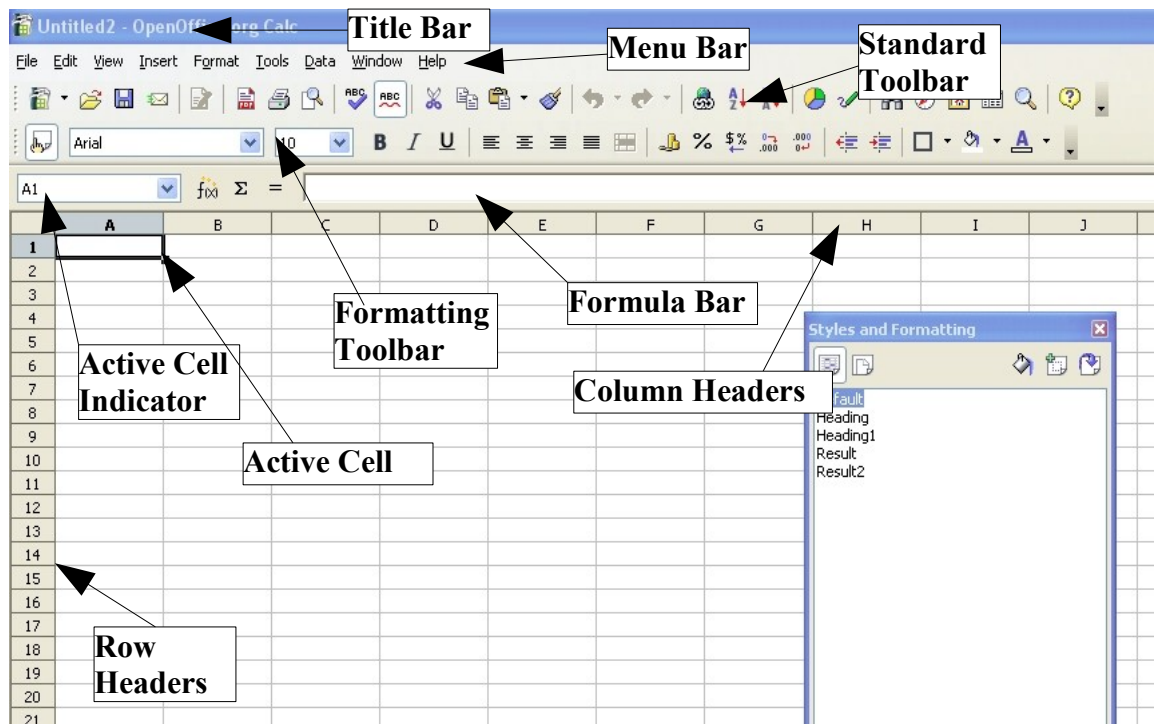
Untitled2 - OpenOffi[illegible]rg Calc

Title Bar

File Edit View Insert Format Tools Data Window Help

Menu Bar

Standard Toolbar

Arial

10

A1

$f(x)$ $\Sigma$ =

| | A | B | C | D | E | F | G | H | I | J |
|---|---|---|---|---|---|---|---|---|---|---|
| 1 | | | | | | | | | | |
| 2 | | | | | | | | | | |
| 3 | | | | | | | | | | |
| 4 | | | | | | | | | | |
| 5 | | | | | | | | | | |
| 6 | | | | | | | | | | |
| 7 | | | | | | | | | | |
| 8 | | | | | | | | | | |
| 9 | | | | | | | | | | |
| 10 | | | | | | | | | | |
| 11 | | | | | | | | | | |
| 12 | | | | | | | | | | |
| 13 | | | | | | | | | | |
| 14 | | | | | | | | | | |
| 15 | | | | | | | | | | |
| 16 | | | | | | | | | | |
| 17 | | | | | | | | | | |
| 18 | | | | | | | | | | |
| 19 | | | | | | | | | | |
| 20 | | | | | | | | | | |
| 21 | | | | | | | | | | |

Formatting Toolbar

Formula Bar

Styles and Formatting

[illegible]fault
Heading
Heading1
Result
Result2

Active Cell Indicator

Column Headers

Active Cell

Row Headers